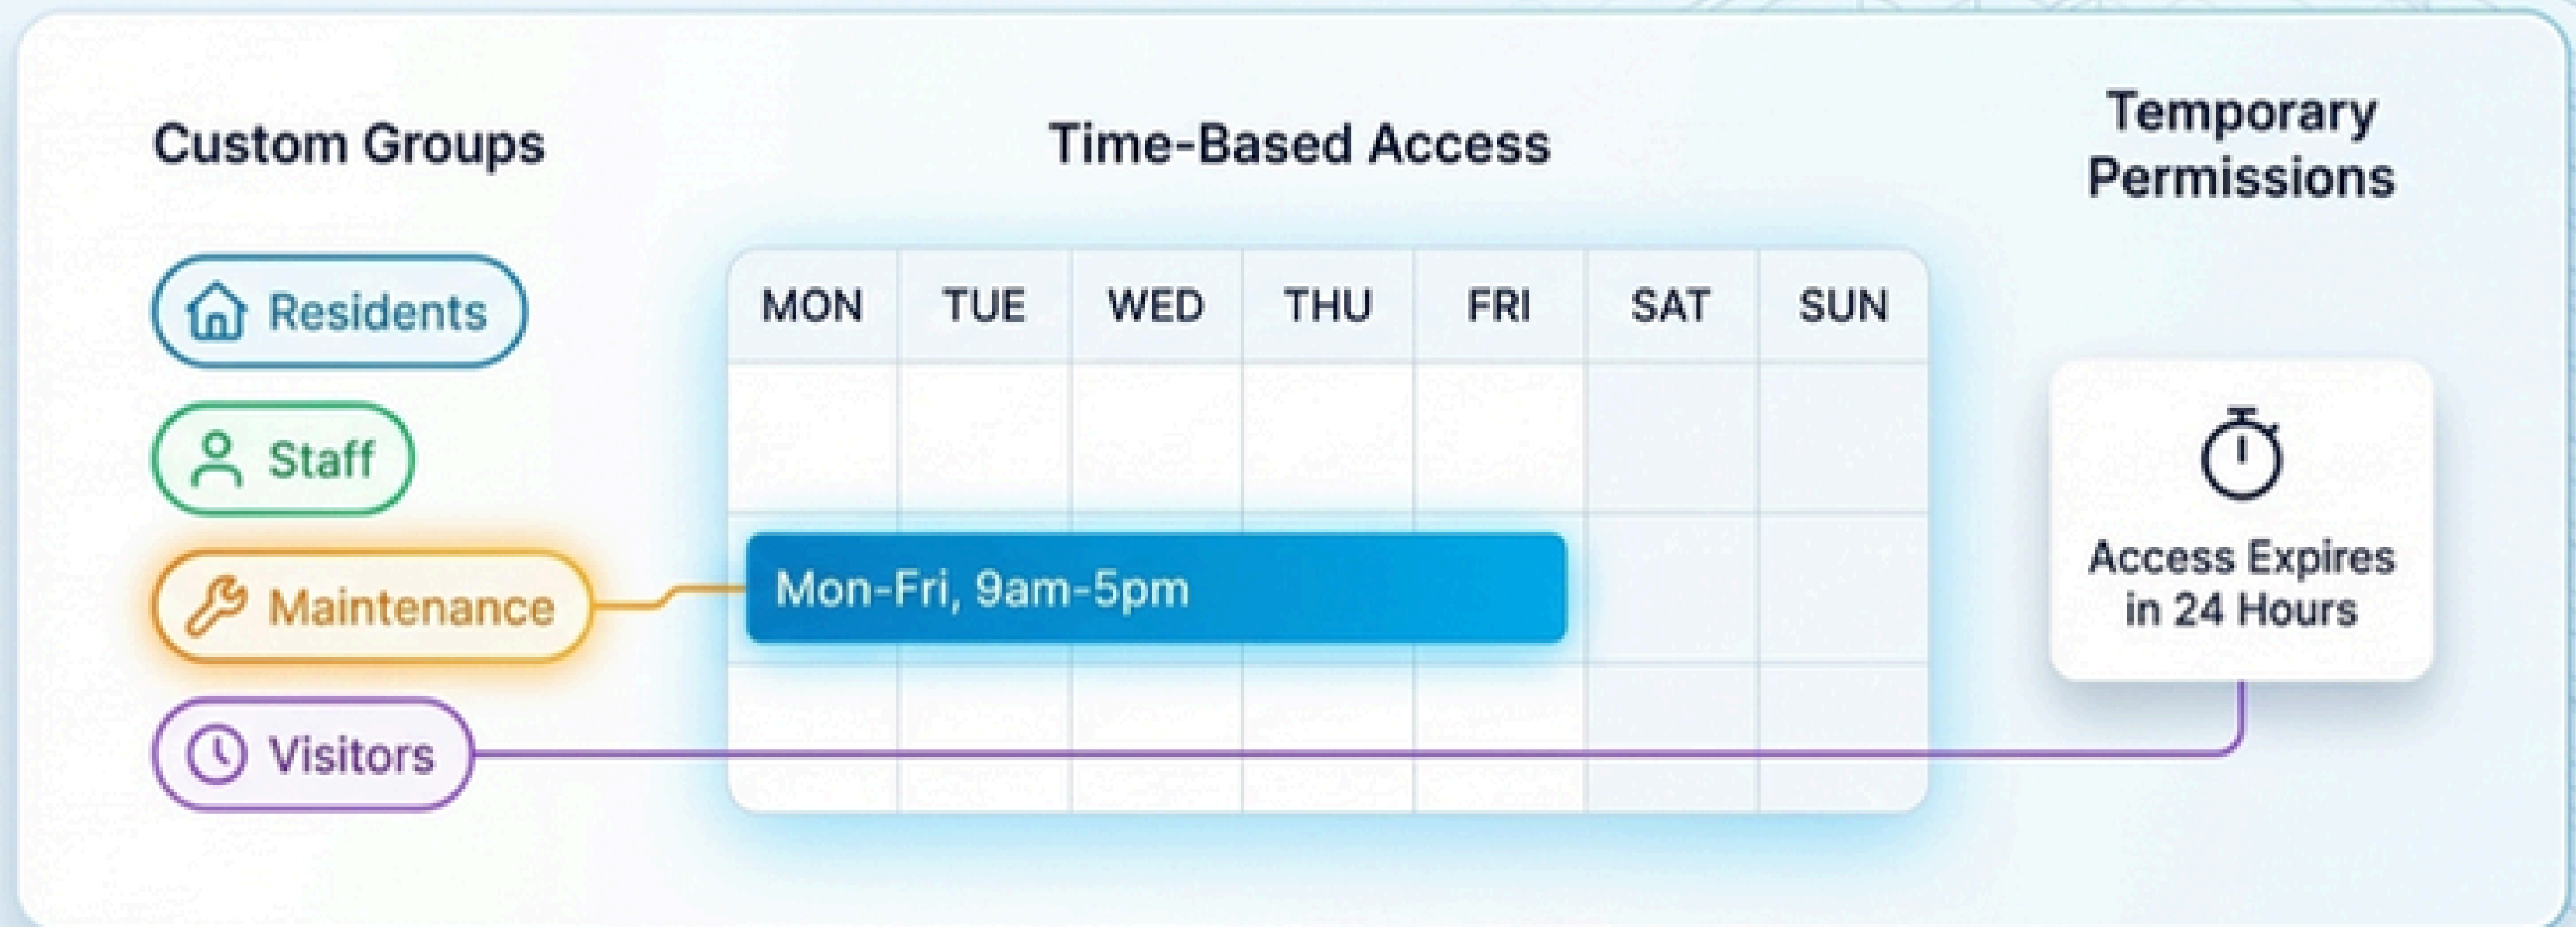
Custom Groups

Residents

Staff

Maintenance

Visitors

Time-Based Access

| MON | TUE | WED | THU | FRI | SAT | SUN |
|---|---|---|---|---|---|---|

Mon-Fri, 9am-5pm

Temporary Permissions

Access Expires in 24 Hours